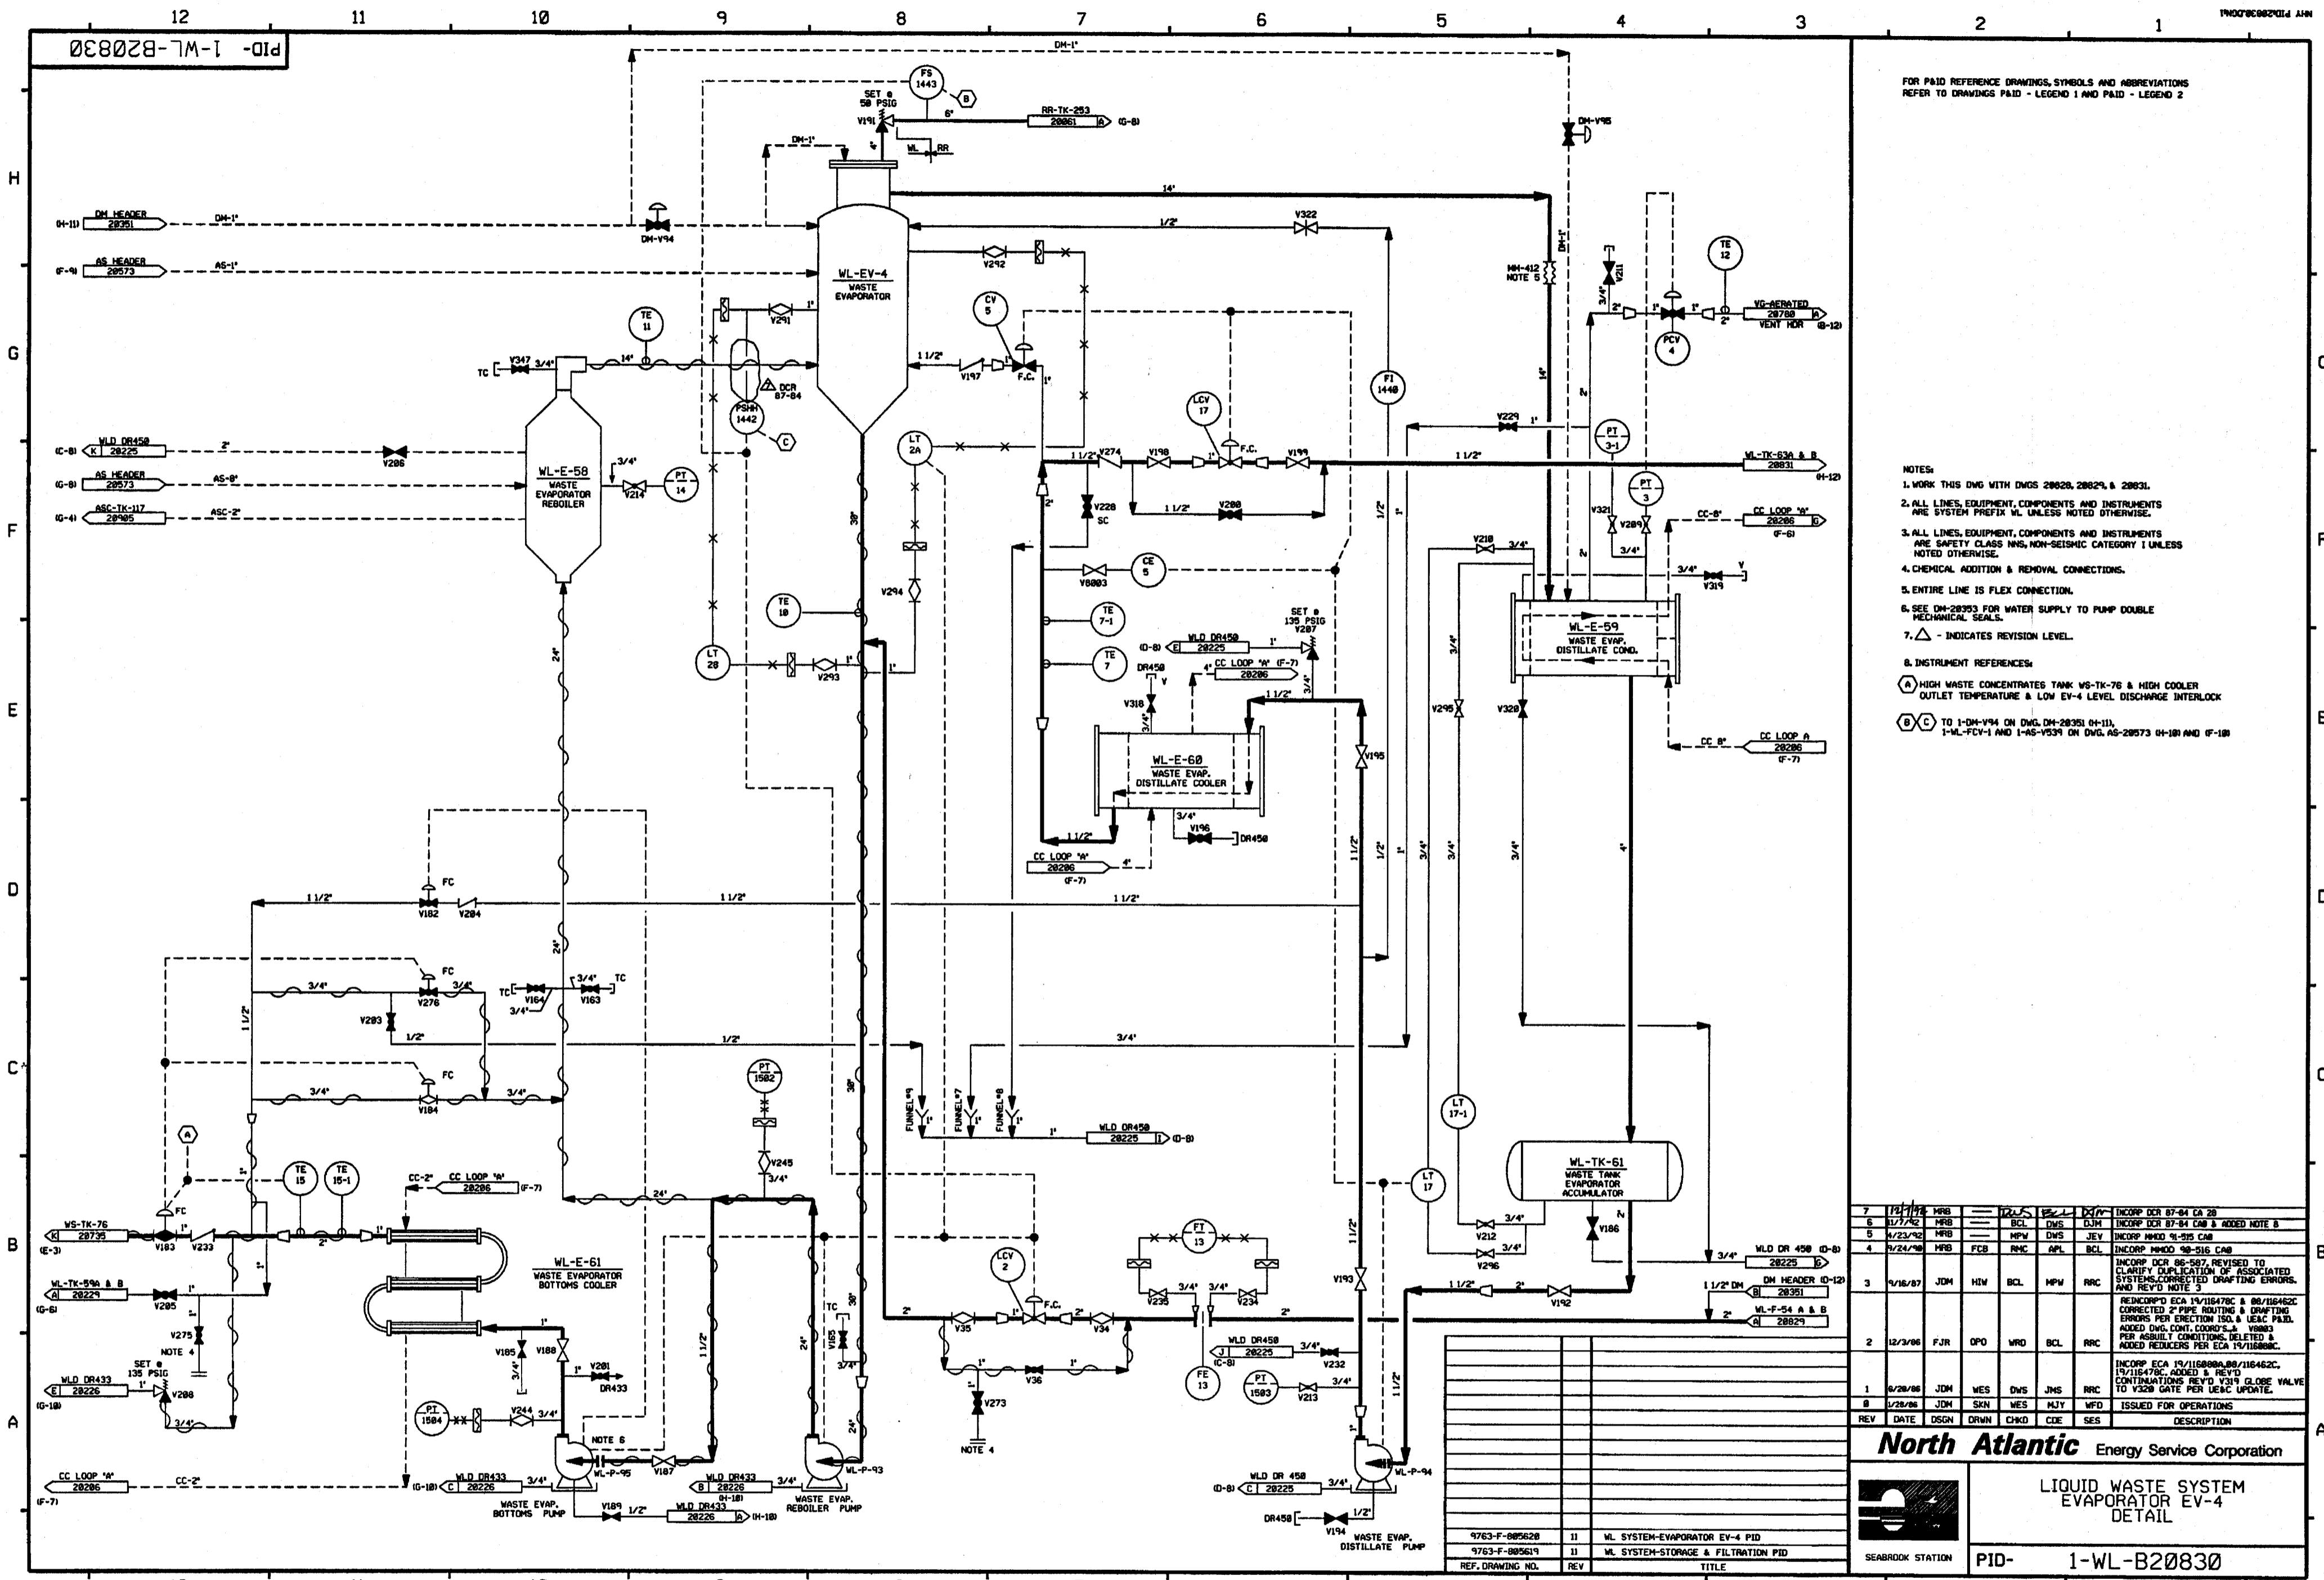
AHH PID2B0830.DGN

12 11 10 9 8 7 6 5 4 3 2 1

PID- 1-WL-B20830

H G F E D C B A

FOR P&ID REFERENCE DRAWINGS, SYMBOLS AND ABBREVIATIONS REFER TO DRAWINGS P&ID - LEGEND 1 AND P&ID - LEGEND 2

NOTES:
1. WORK THIS DWG WITH DWGS 20828, 20829, & 20831.
2. ALL LINES, EQUIPMENT, COMPONENTS AND INSTRUMENTS ARE SYSTEM PREFIX WL UNLESS NOTED OTHERWISE.
3. ALL LINES, EQUIPMENT, COMPONENTS AND INSTRUMENTS ARE SAFETY CLASS NNS, NON-SEISMIC CATEGORY I UNLESS NOTED OTHERWISE.
4. CHEMICAL ADDITION & REMOVAL CONNECTIONS.
5. ENTIRE LINE IS FLEX CONNECTION.
6. SEE DM-20353 FOR WATER SUPPLY TO PUMP DOUBLE MECHANICAL SEALS.
7. △ - INDICATES REVISION LEVEL.
8. INSTRUMENT REFERENCES:
(A) HIGH WASTE CONCENTRATES TANK WS-TK-76 & HIGH COOLER OUTLET TEMPERATURE & LOW EV-4 LEVEL DISCHARGE INTERLOCK
(B)(C) TO 1-DM-V94 ON DWG. DM-20351 (H-11), 1-WL-FCV-1 AND 1-AS-V539 ON DWG. AS-20573 (H-10) AND (F-10)

WL-EV-4 WASTE EVAPORATOR
WL-E-58 WASTE EVAPORATOR REBOILER
WL-E-59 WASTE EVAP. DISTILLATE COND.
WL-E-60 WASTE EVAP. DISTILLATE COOLER
WL-E-61 WASTE EVAPORATOR BOTTOMS COOLER
WL-TK-61 WASTE TANK EVAPORATOR ACCUMULATOR
WL-P-95 WASTE EVAP. BOTTOMS PUMP
WL-P-93 WASTE EVAP. REBOILER PUMP
WL-P-94 WASTE EVAP. DISTILLATE PUMP

(H-11) DM HEADER 20351 DM-1"
(F-9) AS HEADER 20573 AS-1"
(C-8) WLD DR450 K 20225
(G-8) AS HEADER 20573 AS-8"
(G-4) ASC-TK-117 20905 ASC-2"
WS-TK-76 K 20735 (E-3)
WL-TK-59A & B A 20229 (G-6)
WLD DR433 E 20226 (G-10)
CC LOOP "A" 20206 (F-7) CC-2"
RR-TK-253 20861 A (G-8)
VG-AERATED 20780 A VENT HDR (B-12)
WL-TK-63A & B 20831 (H-12)
CC LOOP "A" 20206 G (F-6) CC-8"
CC LOOP A 20206 (F-7) CC 8"
WLD DR450 E 20225 (D-8)
CC LOOP "A" 20206 (F-7)
CC LOOP "A" 20206 (F-7)
WLD DR450 20225 I (D-8)
CC-2" CC LOOP "A" 20206 (F-7)
WLD DR 450 20225 G (D-8)
DM HEADER 20351 B (D-12)
WL-F-54 A & B A 20829
WLD DR450 J 20225 (C-8)
(G-10) WLD DR433 C 20226
WLD DR433 B 20226 (H-10)
WLD DR433 20226 A (H-10)
(D-8) WLD DR 450 C 20225

FS 1443 SET @ 50 PSIG V191 6" 4" DM-1" WL RR 14" 1/2" V322 V292 V291 1" TE 11 V347 3/4" 14" TC PSHH 1442 DCR 87-84 CV 5 1 1/2" V197 F.C. 1" LT 2A LCV 17 F.C. V274 V198 V199 1 1/2" V228 SC 1 1/2" V200 V8003 CE 5 TE 7-1 TE 7 TE 10 LT 28 V293 V294 DR450 V318 V V196 DR450 SET @ 135 PSIG V207 FI 1440 DM-V94 DM-V95 MM-412 NOTE 5 V211 PCV 4 TE 12 V229 PT 3-1 PT 3 V321 V209 V210 V319 V295 V320 V206 2" V214 PT 14 3/4" 30" 24" FC V182 V204 1 1/2" FC V276 TC V164 V163 TC 3/4" V203 1/2" FC V184 3/4" PT 1502 V245 FUNNEL#9 FUNNEL#7 FUNNEL#8 LT 17-1 LT 17 V212 V296 V186 (A) FC V183 V233 TE 15 TE 15-1 V205 V275 NOTE 4 SET @ 135 PSIG V208 PI 1504 V244 NOTE 6 V185 V188 V201 DR433 V187 V165 TC LCV 2 F.C. V35 V34 V36 V273 NOTE 4 FT 13 V235 V234 FE 13 PT 1503 V213 V232 V193 V195 V192 1 1/2" DM V189 1/2" DR450 V194 1/2"

| REV | DATE | DSGN | DRWN | CHKD | CDE | SES | DESCRIPTION |
|---|---|---|---|---|---|---|---|
| 7 | 12/1/92 | MRB | | | | | INCORP DCR 87-84 CA 20 |
| 6 | 11/7/92 | MRB | | BCL | DWS | DJM | INCORP DCR 87-84 CA8 & ADDED NOTE 8 |
| 5 | 4/23/92 | MRB | | MPW | DWS | JEV | INCORP MMOD 91-515 CA8 |
| 4 | 9/24/90 | MRB | FCB | RMC | APL | BCL | INCORP MMOD 90-516 CA8 |
| 3 | 9/16/87 | JDM | HIW | BCL | MPW | RRC | INCORP DCR 86-587, REVISED TO CLARIFY DUPLICATION OF ASSOCIATED SYSTEMS, CORRECTED DRAFTING ERRORS. AND REV'D NOTE 3 |
| 2 | 12/3/86 | FJR | OPO | WRD | BCL | RRC | REINCORP'D ECA 19/116478C & 08/116462C CORRECTED 2" PIPE ROUTING & DRAFTING ERRORS PER ERECTION ISO. & UE&C P&ID. ADDED DWG. CONT. COORD'S., & V8003 PER ASBUILT CONDITIONS. DELETED & ADDED REDUCERS PER ECA 19/116808C. |
| 1 | 6/20/86 | JDM | WES | DWS | JMS | RRC | INCORP ECA 19/116800A, 08/116462C, 19/116478C. ADDED & REV'D CONTINUATIONS REV'D V319 GLOBE VALVE TO V320 GATE PER UE&C UPDATE. |
| 0 | 1/20/86 | JDM | SKN | WES | MJY | WFD | ISSUED FOR OPERATIONS |

| REF. DRAWING NO. | REV | TITLE |
|---|---|---|
| 9763-F-805620 | 11 | WL SYSTEM-EVAPORATOR EV-4 PID |
| 9763-F-805619 | 11 | WL SYSTEM-STORAGE & FILTRATION PID |

North Atlantic Energy Service Corporation
SEABROOK STATION
LIQUID WASTE SYSTEM EVAPORATOR EV-4 DETAIL
PID- 1-WL-B20830